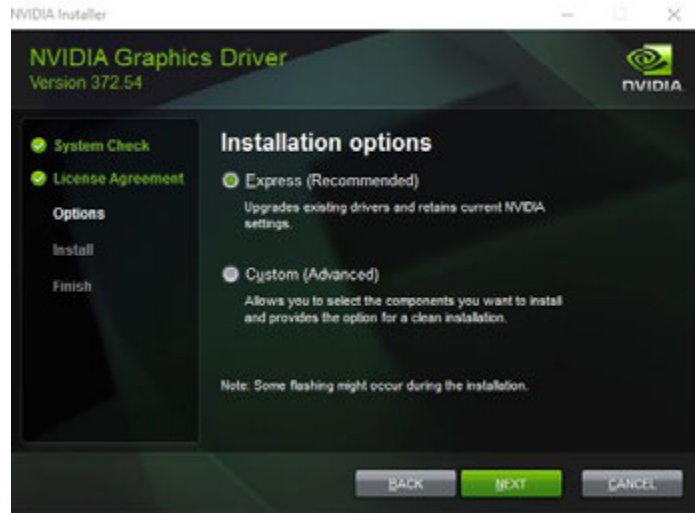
NVIDIA Installer

NVIDIA Graphics Driver
Version 372.54

NVIDIA

System Check
License Agreement
Options
Install
Finish

Installation options

Express (Recommended)
Upgrades existing drivers and retains current NVIDIA settings.

Custom (Advanced)
Allows you to select the components you want to install and provides the option for a clean installation.

Note: Some flashing might occur during the installation.

BACK NEXT CANCEL